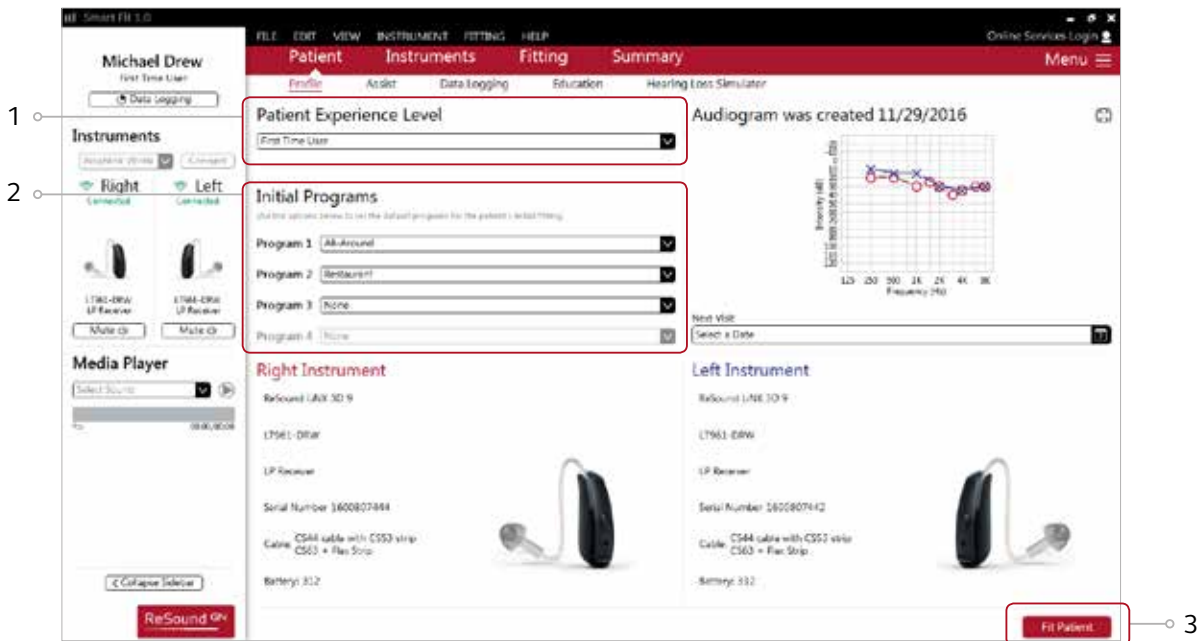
Smart Fit 1.0

FILE EDIT VIEW INSTRUMENT FITTING HELP

Online Services Login

Michael Drew
First Time User

Data Logging

Patient Instruments Fitting Summary

Menu

Profile Assist Data Logging Education Hearing Loss Simulator

1

Patient Experience Level

First Time User

Audiogram was created 11/29/2016

Instruments

Right Left
Connected Connected

2

Initial Programs

Program 1 All-Around

Program 2 Restaurant

Program 3 None

Program 4 None

LT961-DRW LP Receiver

LT961-DRW LP Receiver

Mute Mute

Media Player

Select Sound

00:00/00:00

125 250 500 1K 2K 4K 8K
Frequency (Hz)

Next Visit
Select a Date

Right Instrument

ReSound LiNX 3D 9

LT961-DRW

LP Receiver

Serial Number 1600807444

Cable: CS44 cable with CS53 strip CS63 + Flex Strip

Battery: 312

Left Instrument

ReSound LiNX 3D 9

LT961-DRW

LP Receiver

Serial Number 1600807442

Cable: CS44 cable with CS53 strip CS63 + Flex Strip

Battery: 312

Collapse Sidebar

ReSound

Fit Patient

3